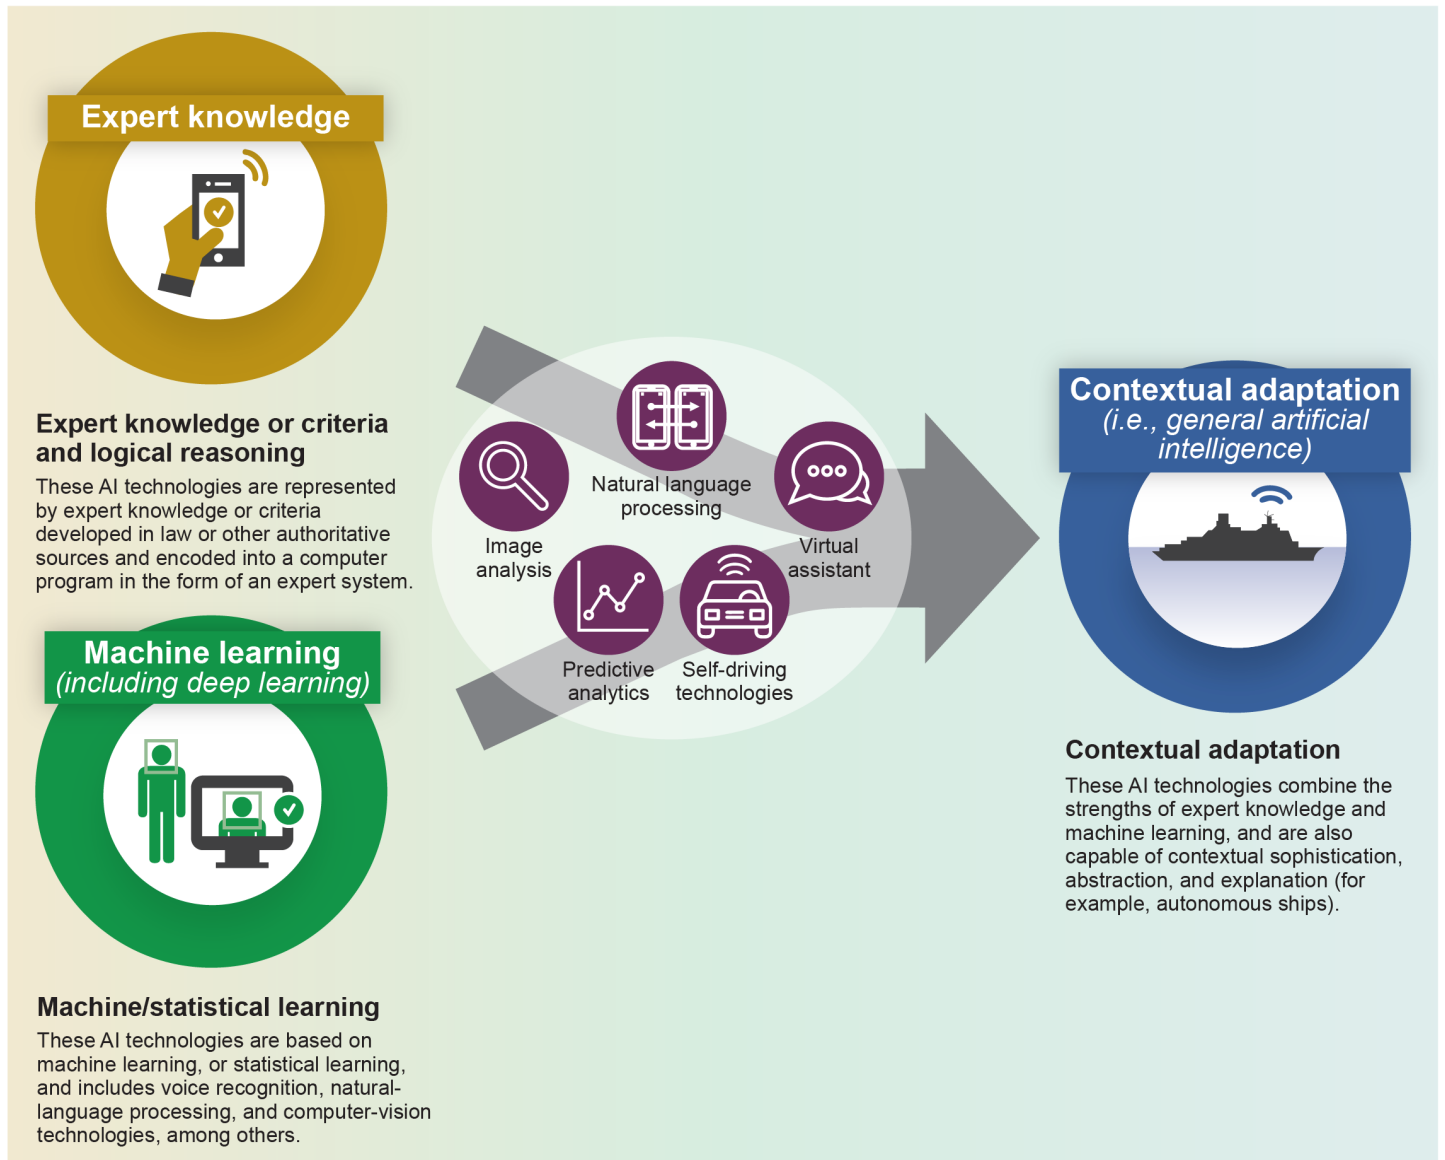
Expert knowledge

Expert knowledge or criteria and logical reasoning

These AI technologies are represented by expert knowledge or criteria developed in law or other authoritative sources and encoded into a computer program in the form of an expert system.

Machine learning
(including deep learning)

Machine/statistical learning

These AI technologies are based on machine learning, or statistical learning, and includes voice recognition, natural-language processing, and computer-vision technologies, among others.

Image analysis

Natural language processing

Virtual assistant

Predictive analytics

Self-driving technologies

Contextual adaptation
(i.e., general artificial intelligence)

Contextual adaptation

These AI technologies combine the strengths of expert knowledge and machine learning, and are also capable of contextual sophistication, abstraction, and explanation (for example, autonomous ships).